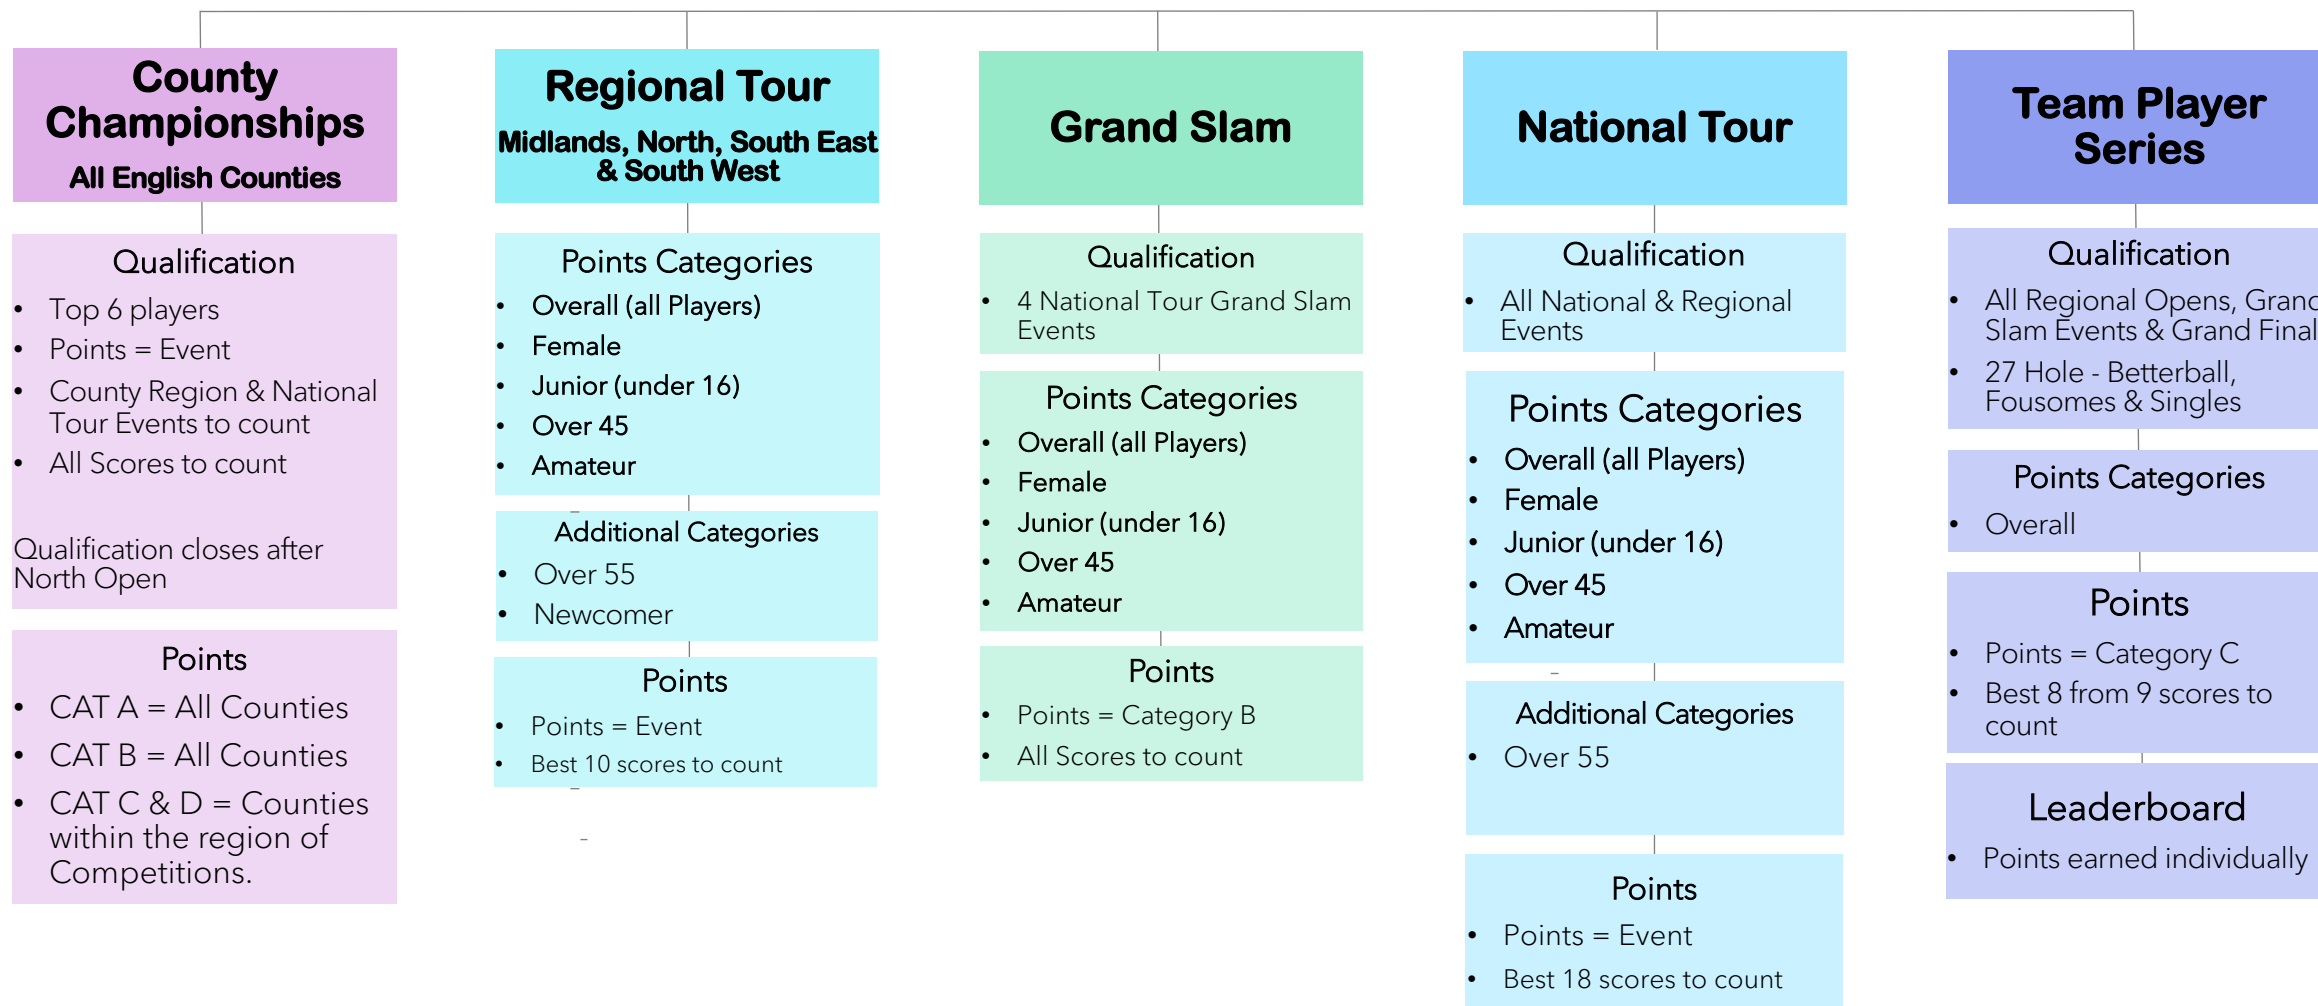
County Championships
All English Counties

Qualification
- Top 6 players
- Points = Event
- County Region & National Tour Events to count
- All Scores to count

Qualification closes after North Open

Points
- CAT A = All Counties
- CAT B = All Counties
- CAT C & D = Counties within the region of Competitions.

Regional Tour
Midlands, North, South East & South West

Points Categories
- Overall (all Players)
- Female
- Junior (under 16)
- Over 45
- Amateur

Additional Categories
- Over 55
- Newcomer

Points
- Points = Event
- Best 10 scores to count

Grand Slam

Qualification
- 4 National Tour Grand Slam Events

Points Categories
- Overall (all Players)
- Female
- Junior (under 16)
- Over 45
- Amateur

Points
- Points = Category B
- All Scores to count

National Tour

Qualification
- All National & Regional Events

Points Categories
- Overall (all Players)
- Female
- Junior (under 16)
- Over 45
- Amateur

Additional Categories
- Over 55

Points
- Points = Event
- Best 18 scores to count

Team Player Series

Qualification
- All Regional Opens, Granc Slam Events & Grand Final
- 27 Hole - Betterball, Fousomes & Singles

Points Categories
- Overall

Points
- Points = Category C
- Best 8 from 9 scores to count

Leaderboard
- Points earned individually